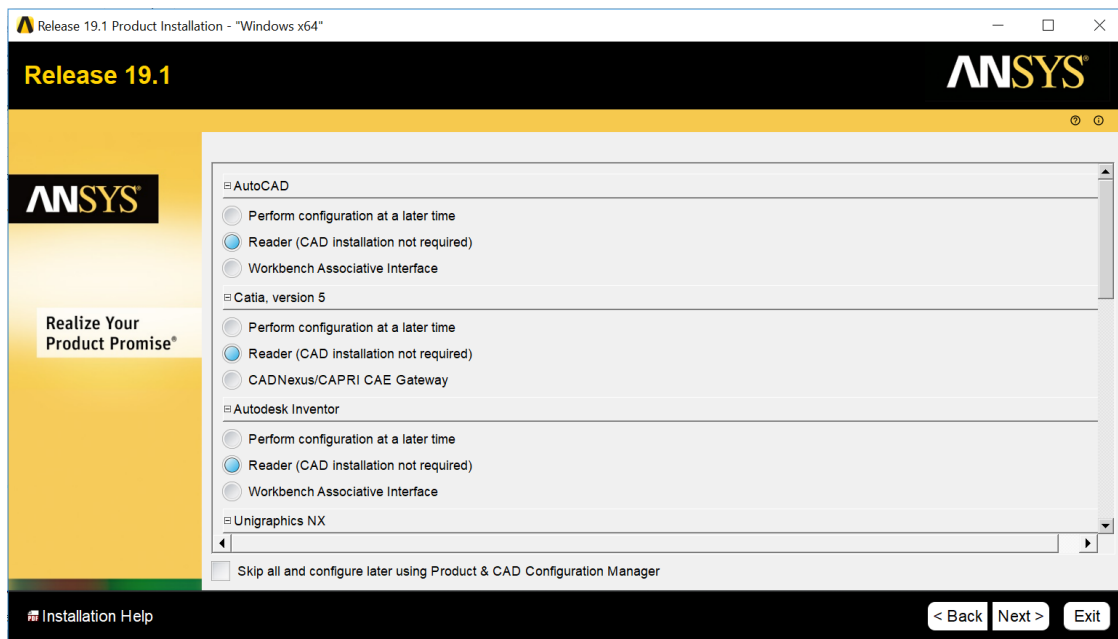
Release 19.1 Product Installation - "Windows x64"

Release 19.1

ANSYS

ANSYS

Realize Your Product Promise®

⊟ AutoCAD

Perform configuration at a later time

Reader (CAD installation not required)

Workbench Associative Interface

⊟ Catia, version 5

Perform configuration at a later time

Reader (CAD installation not required)

CADNexus/CAPRI CAE Gateway

⊟ Autodesk Inventor

Perform configuration at a later time

Reader (CAD installation not required)

Workbench Associative Interface

⊟ Unigraphics NX

Skip all and configure later using Product & CAD Configuration Manager

Installation Help

< Back

Next >

Exit